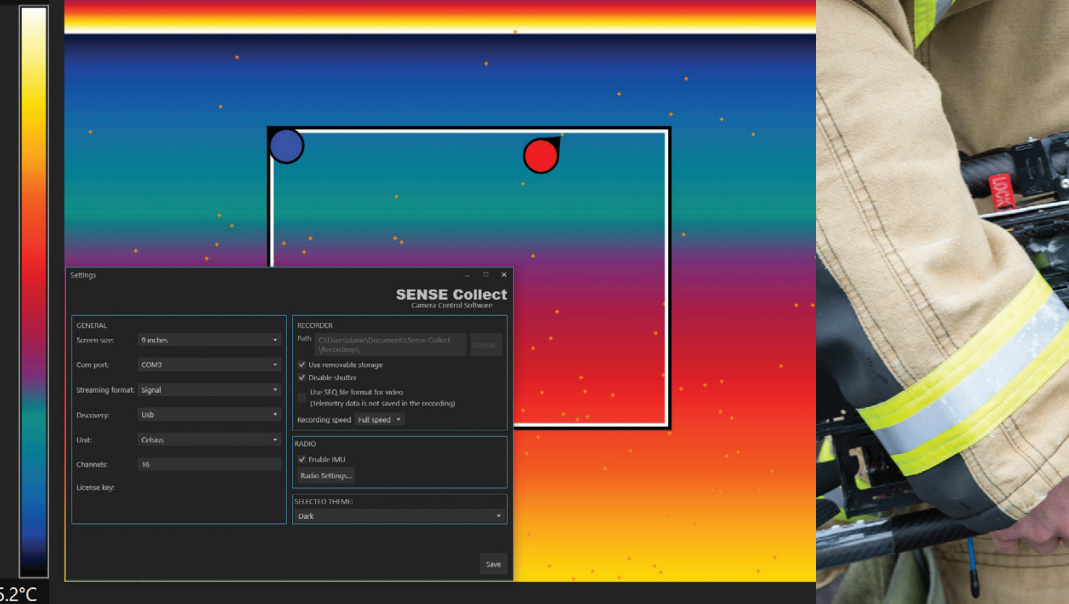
5.2°C

Settings

SENSE Collect
Camera Control Software

GENERAL
Screen size: 9 inches
Com port: COM3
Streaming format: Signal
Discovery: Usb
Unit: Celsius
Channels: 16
License key:

RECORDER
Path C:\Users\daniel\Documents\Sense Collect\Recordings\ Browse...
Use removable storage
Disable shutter
Use SEQ file format for video (telemetry data is not saved in the recording)
Recording speed Full speed

RADIO
Enable IMU
Radio Settings...

SELECTED THEME:
Dark

Save

LOCK